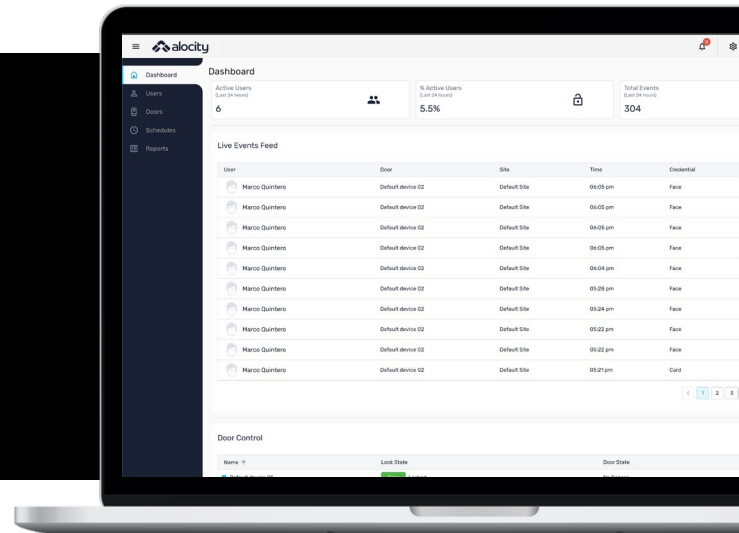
alocity

Dashboard
Users
Doors
Schedules
Reports

Dashboard

Active Users
(Last 24 hours)
6

% Active Users
(Last 24 hours)
5.5%

Total Events
(Last 24 hours)
304

Live Events Feed

| User | Door | Site | Time | Credential |
|---|---|---|---|---|
| Marco Quintero | Default device 02 | Default Site | 06:05 pm | Face |
| Marco Quintero | Default device 02 | Default Site | 06:05 pm | Face |
| Marco Quintero | Default device 02 | Default Site | 06:05 pm | Face |
| Marco Quintero | Default device 02 | Default Site | 06:05 pm | Face |
| Marco Quintero | Default device 02 | Default Site | 06:04 pm | Face |
| Marco Quintero | Default device 02 | Default Site | 05:28 pm | Face |
| Marco Quintero | Default device 02 | Default Site | 05:24 pm | Face |
| Marco Quintero | Default device 02 | Default Site | 05:22 pm | Face |
| Marco Quintero | Default device 02 | Default Site | 05:22 pm | Face |
| Marco Quintero | Default device 02 | Default Site | 05:21 pm | Card |

< 1 2 3

Door Control

| Name ↑ | Lock State | Door State |
|---|---|---|
| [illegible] | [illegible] Locked | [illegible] |